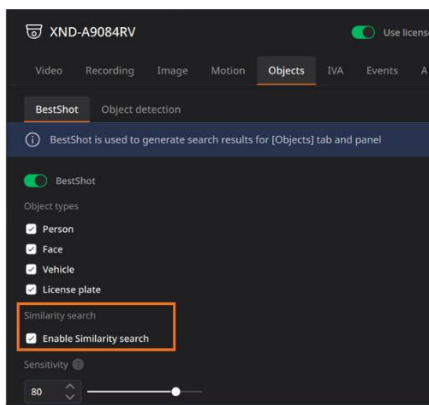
XND-A9084RV

Use licens

Video Recording Image Motion Objects IVA Events A

BestShot Object detection

BestShot is used to generate search results for [Objects] tab and panel

BestShot

Object types

Person

Face

Vehicle

License plate

Similarity search

Enable Similarity search

Sensitivity

80